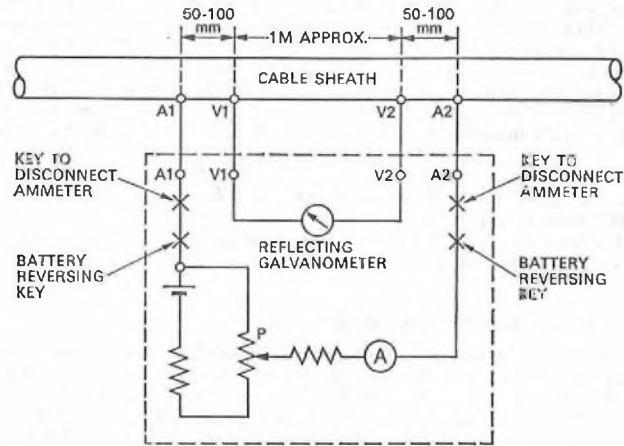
50-100 mm

1M APPROX.

50-100 mm

CABLE SHEATH

A1

V1

V2

A2

KEY TO DISCONNECT AMMETER

A1

V1

V2

A2

KEY TO DISCONNECT AMMETER

BATTERY REVERSING KEY

REFLECTING GALVANOMETER

BATTERY REVERSING KEY

P

A